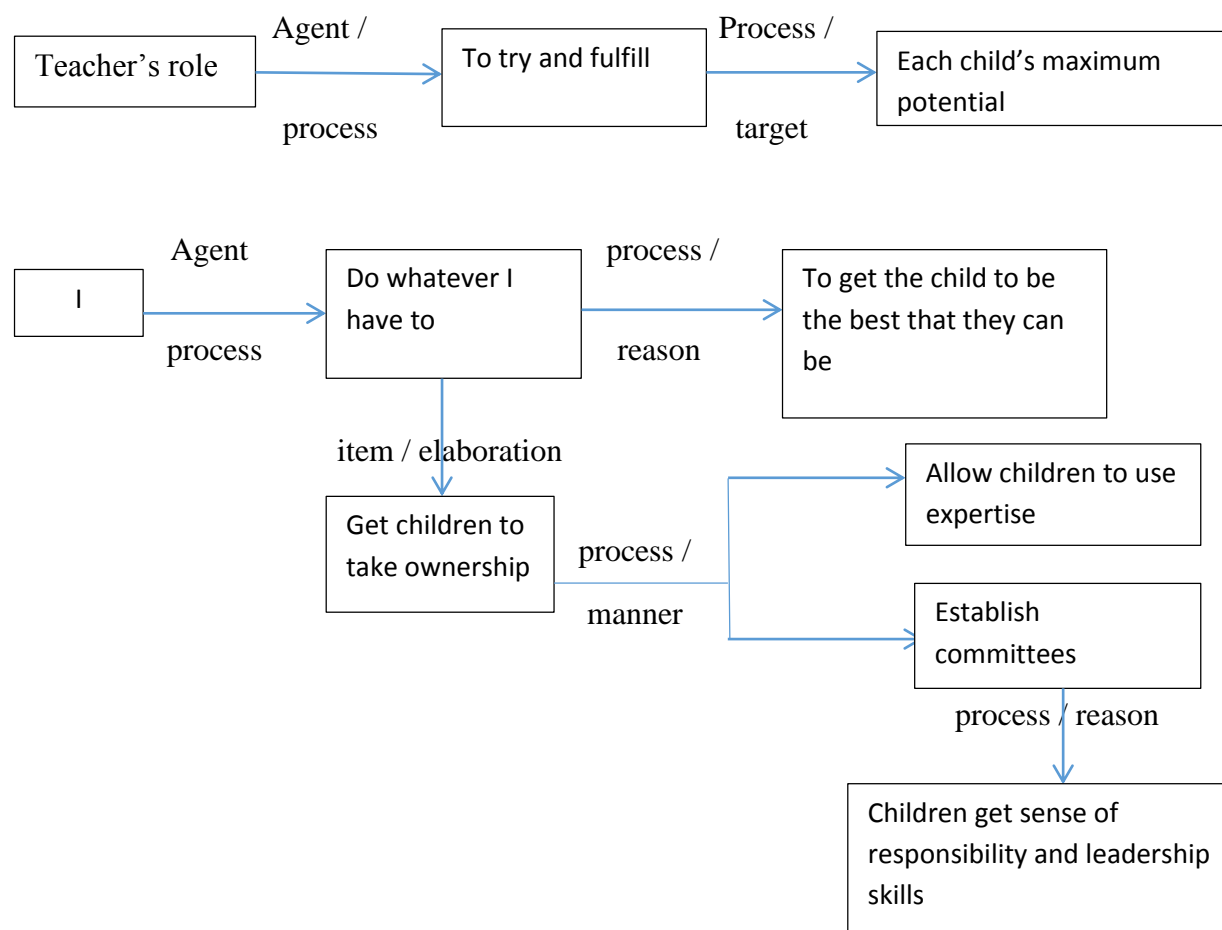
Teacher's role

Agent /

process

To try and fulfill

Process /

target

Each child's maximum potential

I

Agent

process

Do whatever I have to

process /

reason

To get the child to be the best that they can be

item / elaboration

Get children to take ownership

process /

manner

Allow children to use expertise

Establish committees

process / reason

Children get sense of responsibility and leadership skills